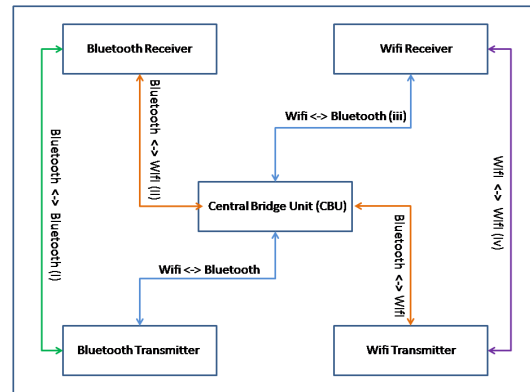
Bluetooth Receiver

Wifi Receiver

Bluetooth <-> Wifi (ii)

Wifi <-> Bluetooth (iii)

Bluetooth <-> Bluetooth (i)

Wifi <-> Wifi (iv)

Central Bridge Unit (CBU)

Bluetooth <-> Wifi

Wifi <-> Bluetooth

Bluetooth Transmitter

Wifi Transmitter